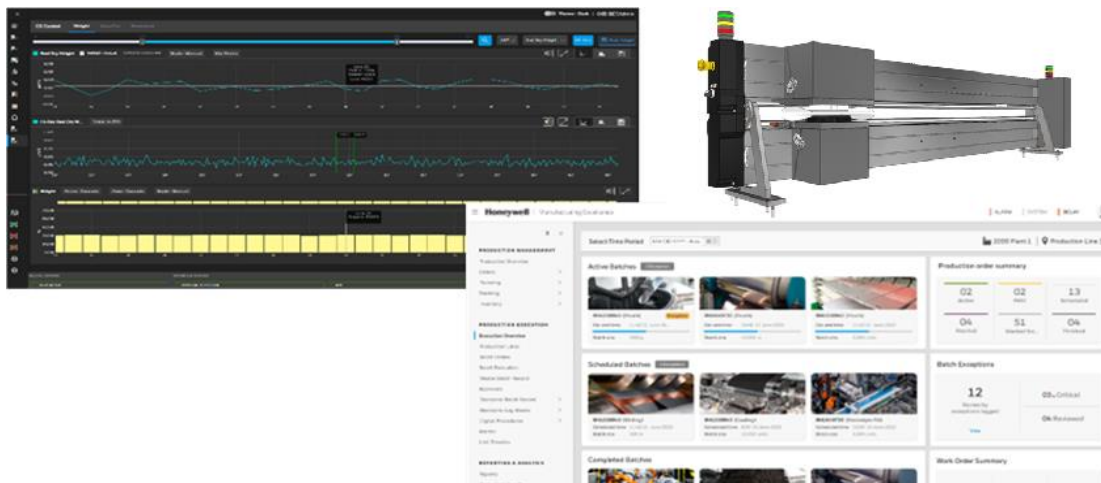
Honeywell | Manufacturing Excellence

Select Time Period

2000 Plant 1 | Production Line

PRODUCTION MANAGEMENT

PRODUCTION EXECUTION

Execution Overview

REPORTING & ANALYTICS

Active Batches

Production order summary

| 02 | 02 | 13 |
|---|---|---|
| Active | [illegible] | Scheduled |
| 04 | 51 | 04 |
| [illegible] | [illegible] | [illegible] |

Scheduled Batches

Batch Exceptions

12

View

03 Critical

04 Reviewed

Completed Batches

Work Order Summary